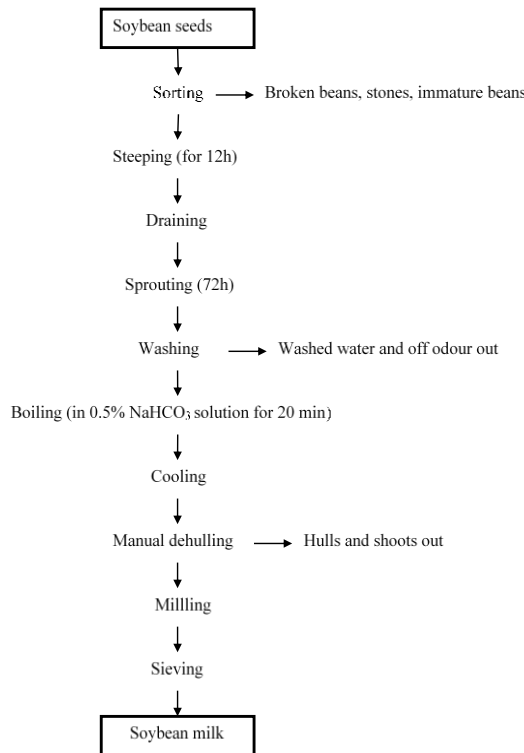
Soybean seeds

Sorting → Broken beans, stones, immature beans

Steeping (for 12h)

Draining

Sprouting (72h)

Washing → Washed water and off odour out

Boiling (in 0.5% $NaHCO_3$ solution for 20 min)

Cooling

Manual dehulling → Hulls and shoots out

Millling

Sieving

Soybean milk